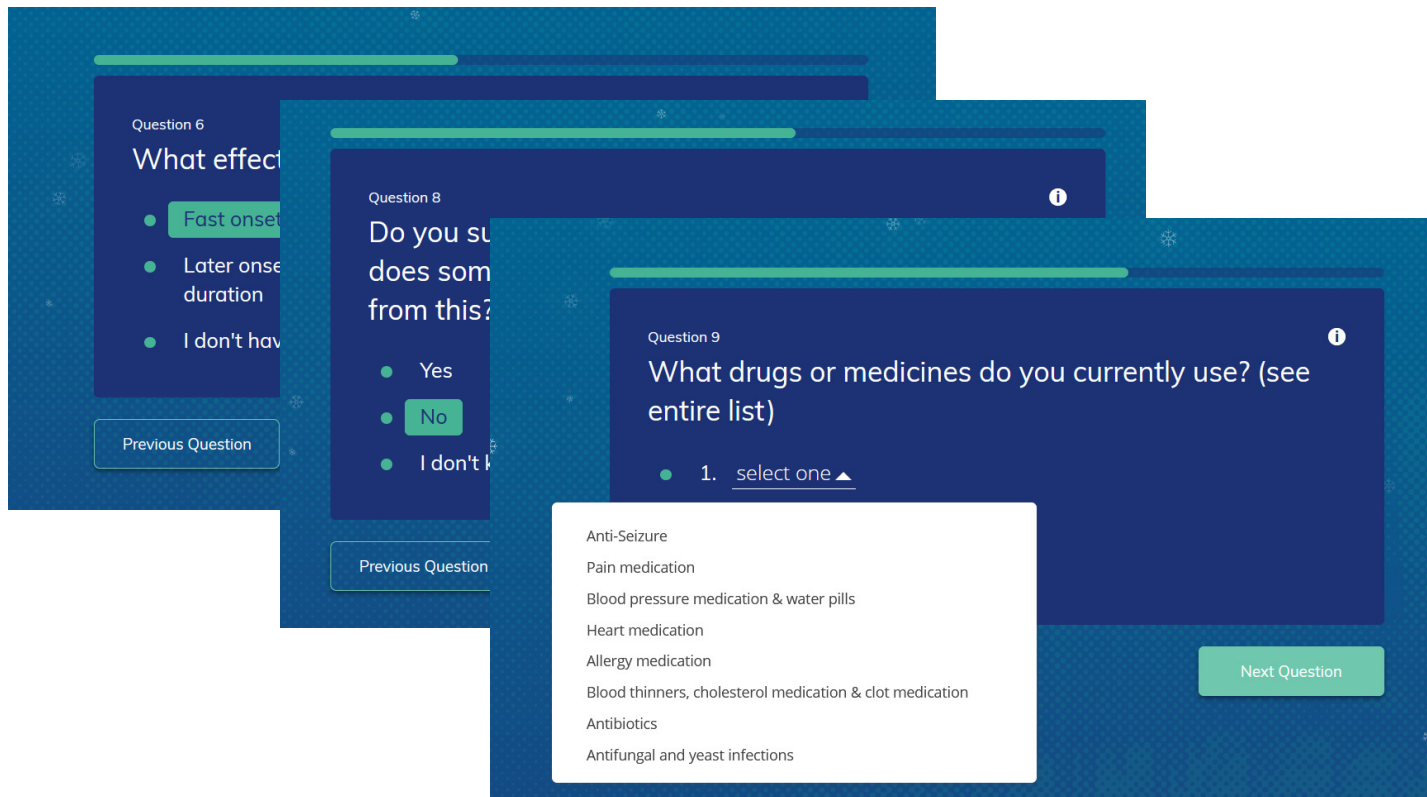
Question 6

What effect

Fast onset

Later onse duration

I don't hav

Previous Question

Question 8

Do you su does som from this?

Yes

No

I don't k

Previous Question

Question 9

What drugs or medicines do you currently use? (see entire list)

1. select one

Anti-Seizure

Pain medication

Blood pressure medication & water pills

Heart medication

Allergy medication

Blood thinners, cholesterol medication & clot medication

Antibiotics

Antifungal and yeast infections

Next Question